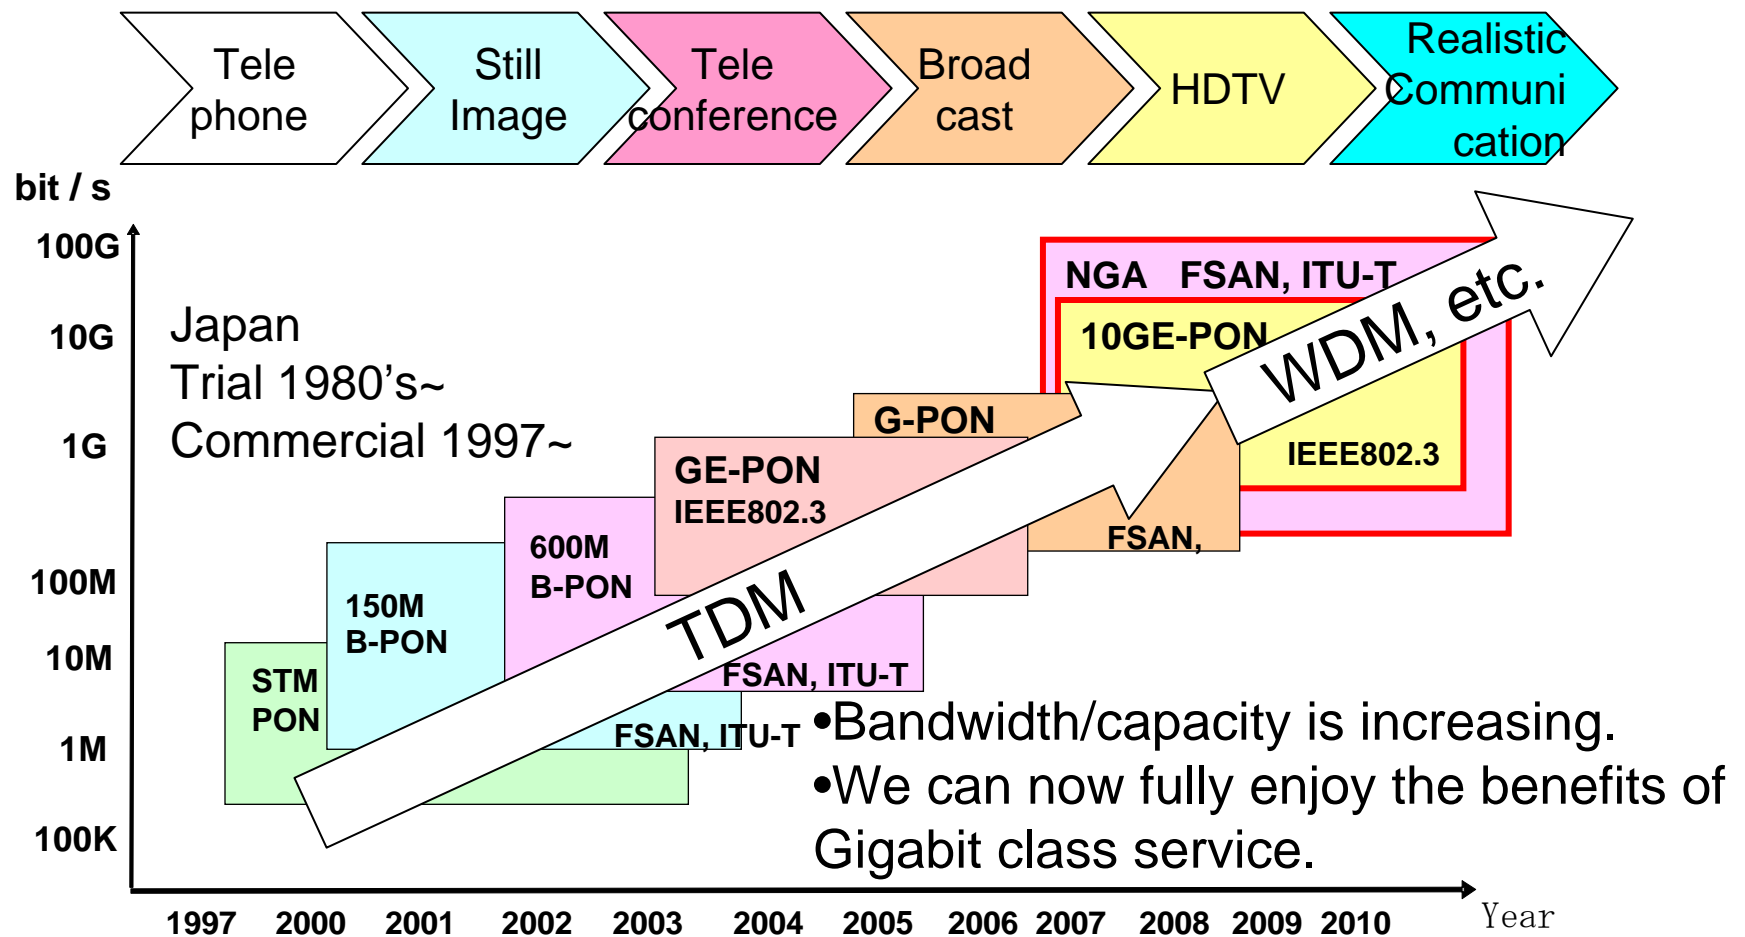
Tele phone

Still Image

Tele conference

Broad cast

HDTV

Realistic Communi cation

bit / s

100G

10G

1G

100M

10M

1M

100K

Japan
Trial 1980's~
Commercial 1997~

NGA FSAN, ITU-T

10GE-PON

IEEE802.3

G-PON

FSAN,

GE-PON
IEEE802.3

600M
B-PON

FSAN, ITU-T

150M
B-PON

FSAN, ITU-T

STM
PON

TDM

WDM, etc.

•Bandwidth/capacity is increasing.
•We can now fully enjoy the benefits of Gigabit class service.

1997 2000 2001 2002 2003 2004 2005 2006 2007 2008 2009 2010

Year